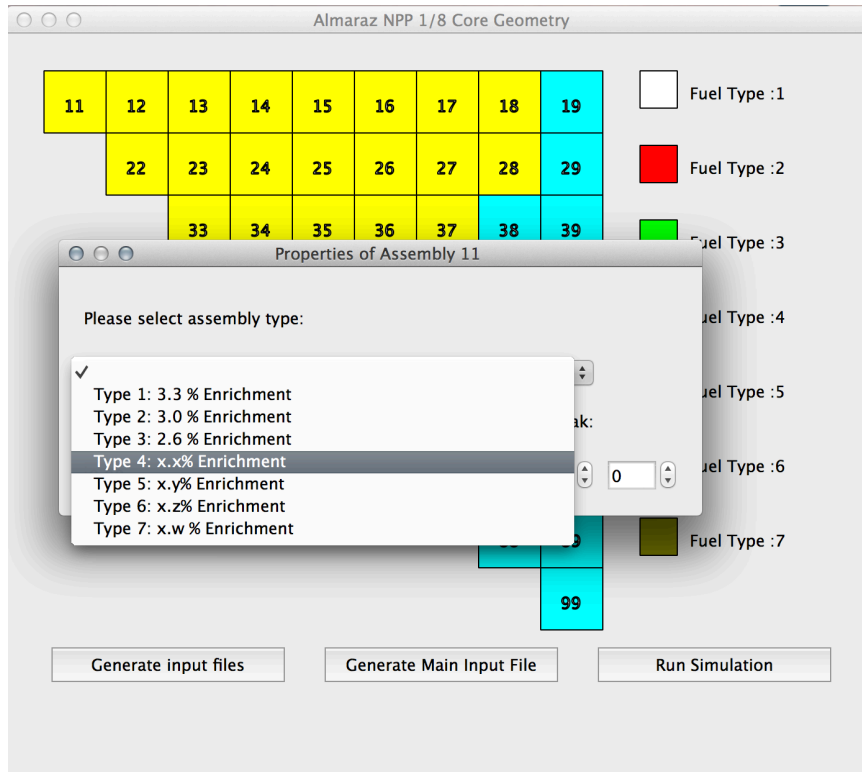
Almaraz NPP 1/8 Core Geometry

| 11 | 12 | 13 | 14 | 15 | 16 | 17 | 18 | 19 |
|---|---|---|---|---|---|---|---|---|
| | 22 | 23 | 24 | 25 | 26 | 27 | 28 | 29 |
| | | 33 | 34 | 35 | 36 | 37 | 38 | 39 |

Fuel Type :1
Fuel Type :2
Fuel Type :3
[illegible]uel Type :4
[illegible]uel Type :5
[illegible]uel Type :6
Fuel Type :7

Properties of Assembly 11

Please select assembly type:

✓
Type 1: 3.3 % Enrichment
Type 2: 3.0 % Enrichment
Type 3: 2.6 % Enrichment
Type 4: x.x% Enrichment
Type 5: x.y% Enrichment
Type 6: x.z% Enrichment
Type 7: x.w % Enrichment

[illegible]ak:

0

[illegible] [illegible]9

99

Generate input files
Generate Main Input File
Run Simulation